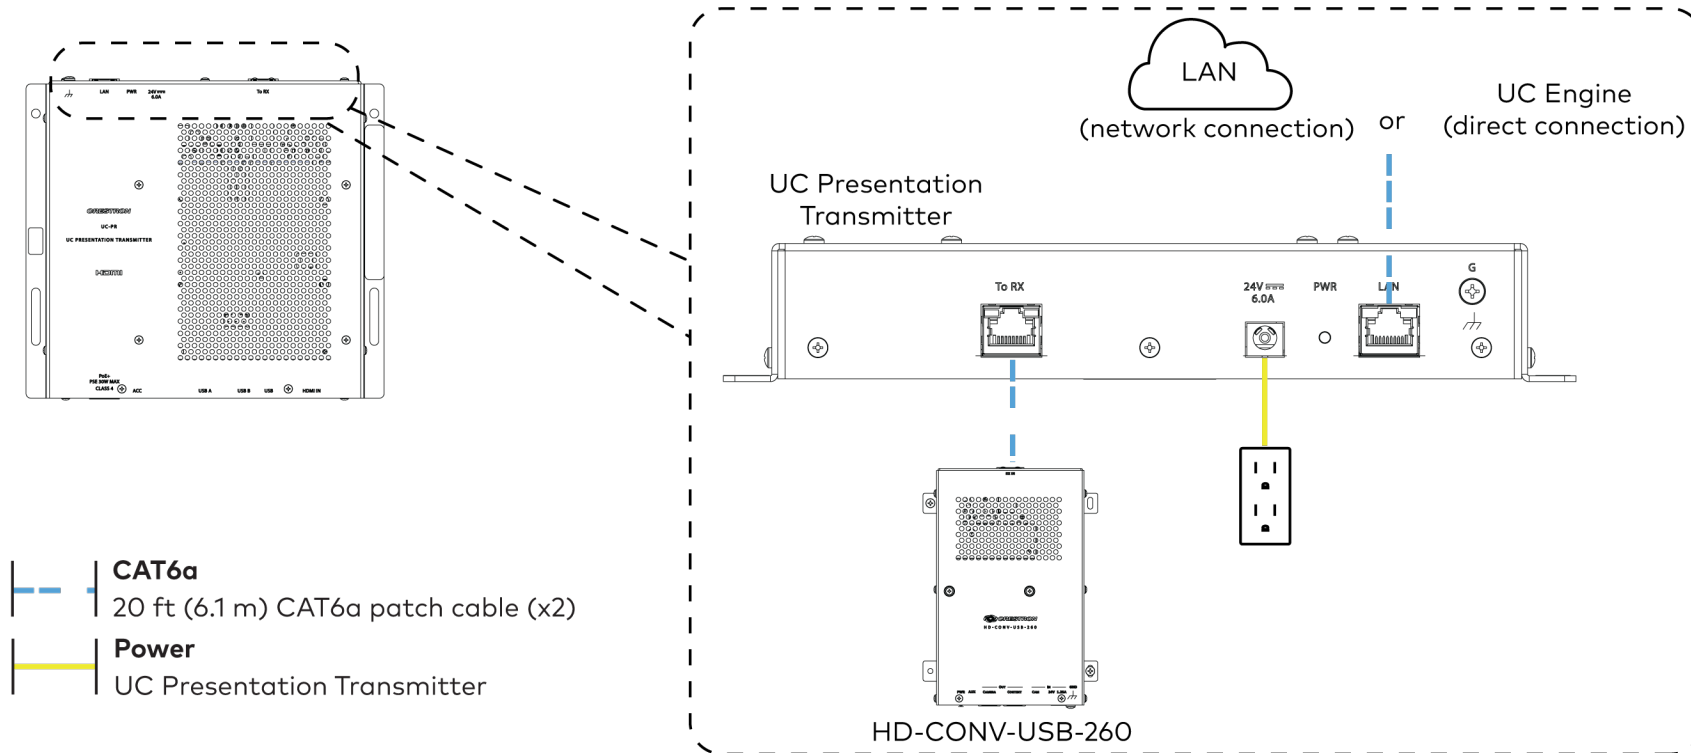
LAN PWR 24V 6.0A To RX

CRESTRON
UC-PR
UC PRESENTATION TRANSMITTER

HDMI

PoE+ PSE 30W MAX CLASS 4 ACC USB A USB B USB HDMI IN

LAN
(network connection)

or

UC Engine
(direct connection)

UC Presentation Transmitter

To RX

24V
6.0A

PWR

LAN

G

CRESTRON
HD-CONV-USB-260

HD-CONV-USB-260

CAT6a
20 ft (6.1 m) CAT6a patch cable (x2)

Power
UC Presentation Transmitter